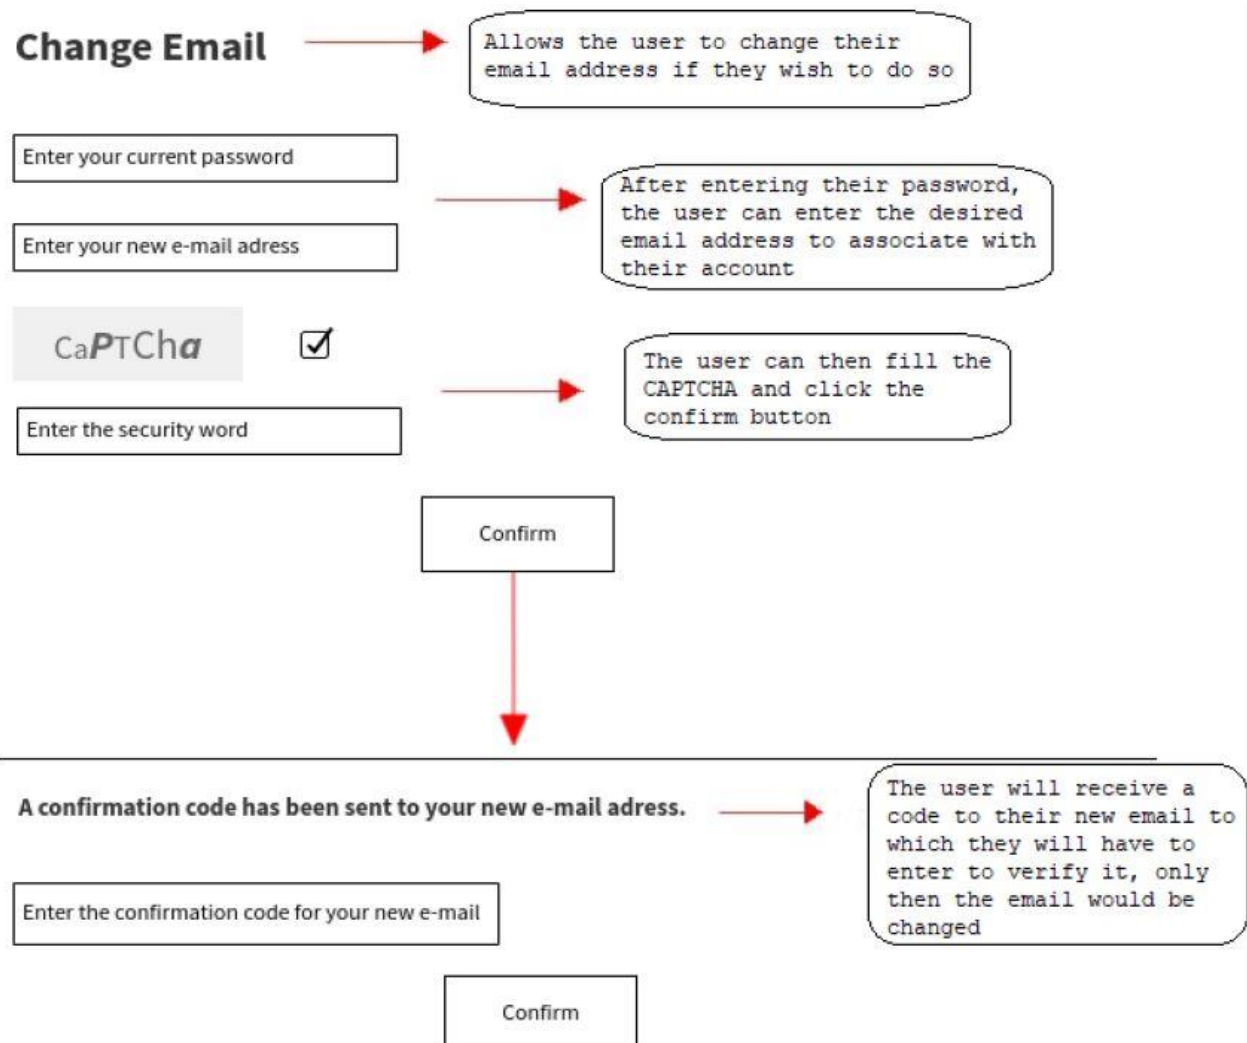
Change Email

Allows the user to change their email address if they wish to do so

Enter your current password

Enter your new e-mail adress

After entering their password, the user can enter the desired email address to associate with their account

CaPTCha

☑

The user can then fill the CAPTCHA and click the confirm button

Enter the security word

Confirm

A confirmation code has been sent to your new e-mail adress.

The user will receive a code to their new email to which they will have to enter to verify it, only then the email would be changed

Enter the confirmation code for your new e-mail

Confirm